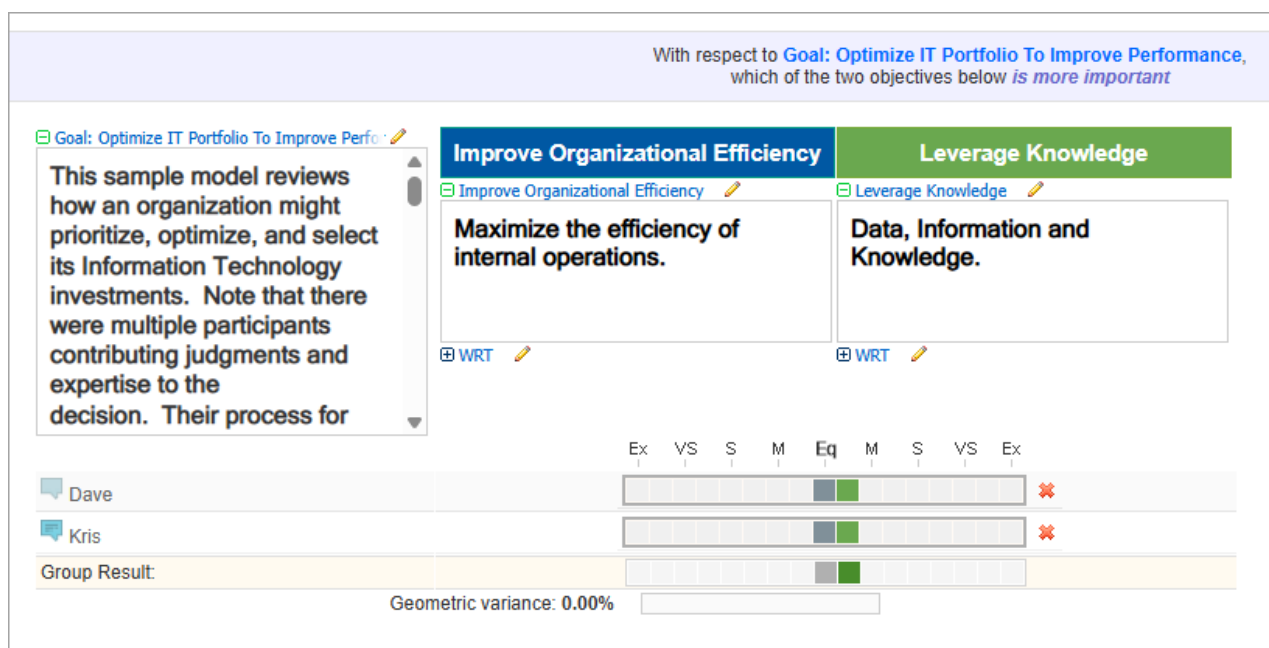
With respect to Goal: Optimize IT Portfolio To Improve Performance, which of the two objectives below is more important

Goal: Optimize IT Portfolio To Improve Perfor

This sample model reviews how an organization might prioritize, optimize, and select its Information Technology investments. Note that there were multiple participants contributing judgments and expertise to the decision. Their process for

Improve Organizational Efficiency

Improve Organizational Efficiency

Maximize the efficiency of internal operations.

WRT

Leverage Knowledge

Leverage Knowledge

Data, Information and Knowledge.

WRT

Ex VS S M Eq M S VS Ex

Dave

Kris

Group Result:

Geometric variance: 0.00%